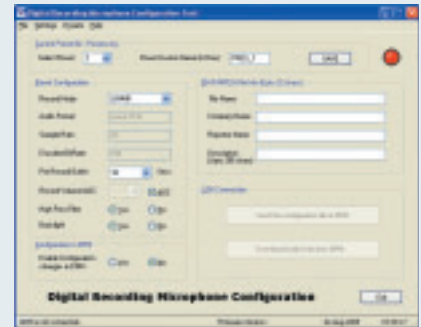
Digital Recording Microphone Configuration Tool

File Settings Dynamic Help

Serial Port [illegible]

Select Port 1

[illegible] 0000

Save

Basic Configuration

Record Mode

Audio Format

Sample Rate

Encoded Bitrate

Pre-Record Buffer

Record Length

High Pass Filter

Auto gain

Yes No

Yes No

Configuration in DRM

Enable Configuration Changes in DRM

Yes No

Broadcast Wave Info (Optional)

File Name

Company Name

Reporter Name

Description

USB Connection

Send this configuration file to DRM

Download audio file from DRM

Digital Recording Microphone Configuration

OK